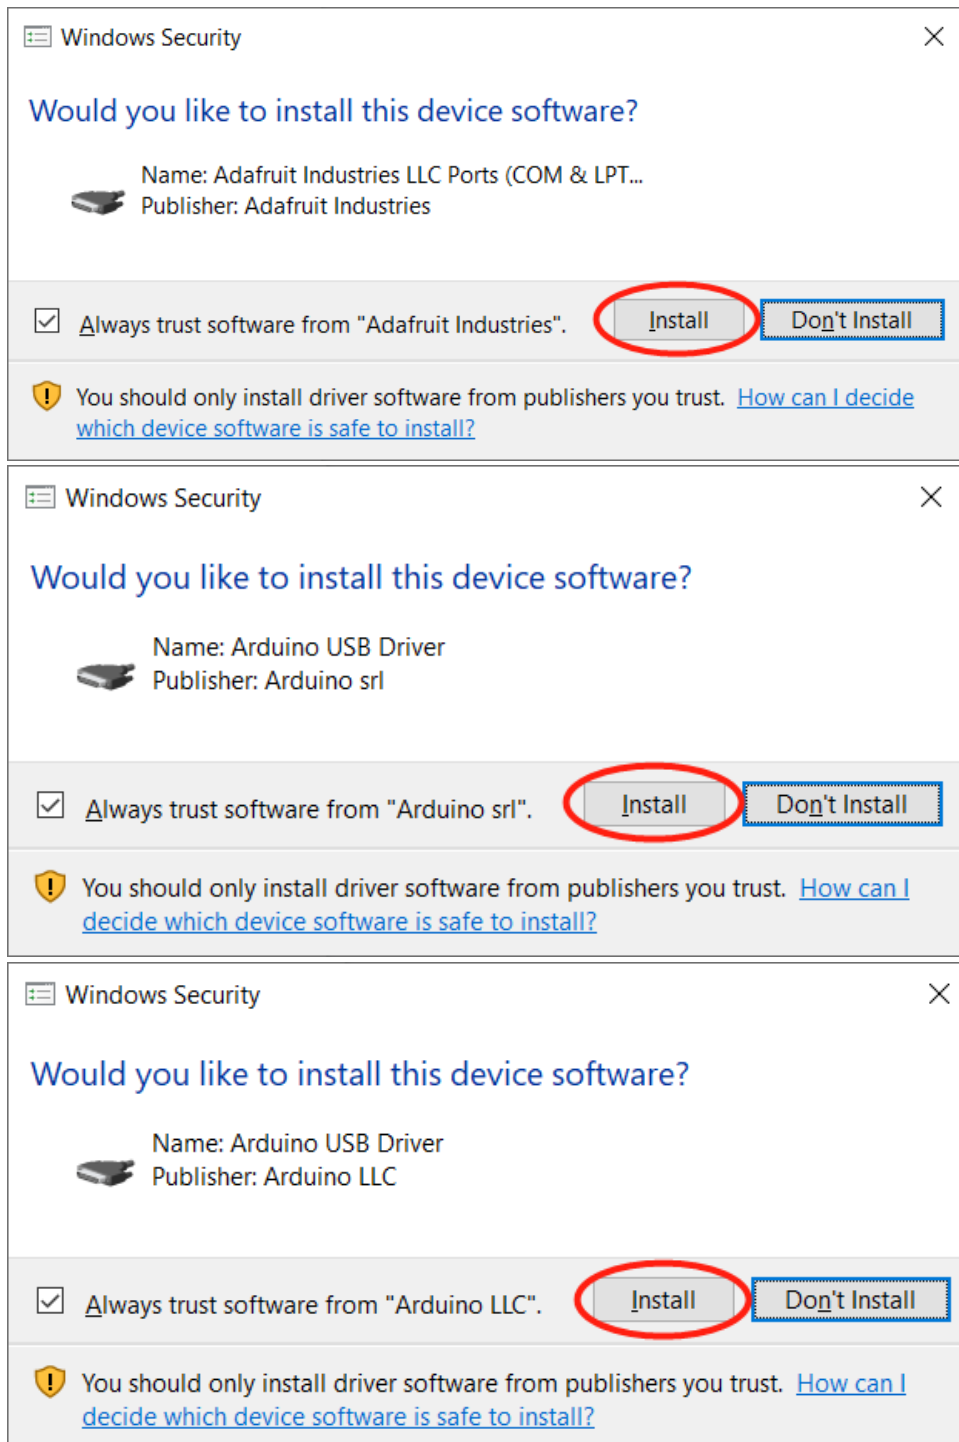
Windows Security

Would you like to install this device software?

Name: Adafruit Industries LLC Ports (COM & LPT...
Publisher: Adafruit Industries

Always trust software from "Adafruit Industries".

Install

Don't Install

You should only install driver software from publishers you trust. How can I decide which device software is safe to install?

Windows Security

Would you like to install this device software?

Name: Arduino USB Driver
Publisher: Arduino srl

Always trust software from "Arduino srl".

Install

Don't Install

You should only install driver software from publishers you trust. How can I decide which device software is safe to install?

Windows Security

Would you like to install this device software?

Name: Arduino USB Driver
Publisher: Arduino LLC

Always trust software from "Arduino LLC".

Install

Don't Install

You should only install driver software from publishers you trust. How can I decide which device software is safe to install?